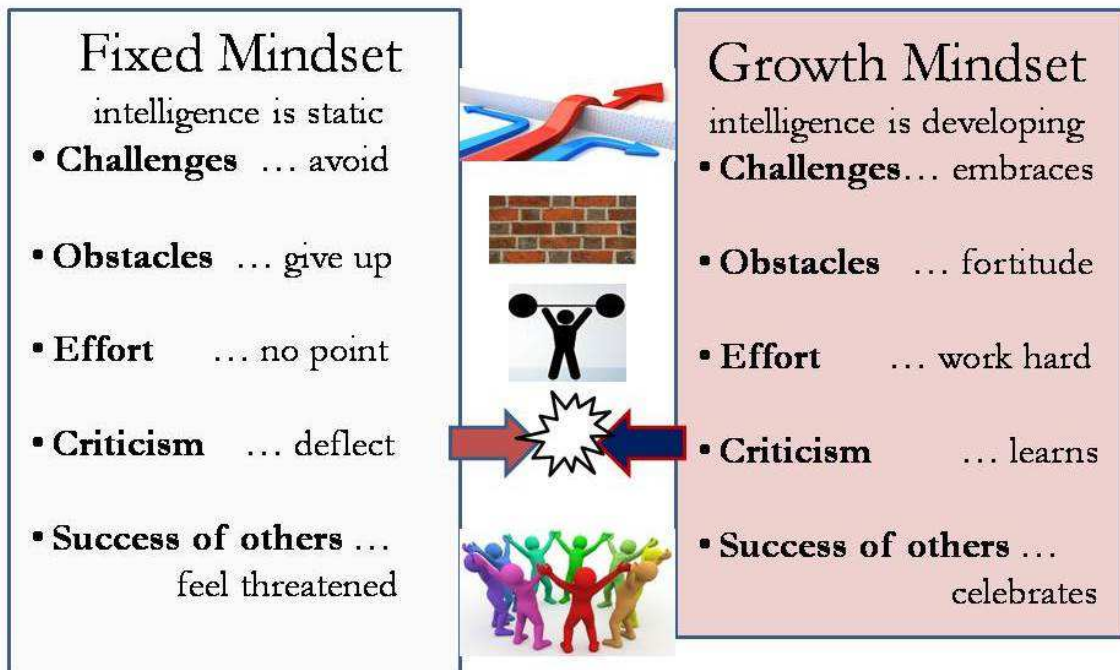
Fixed Mindset
intelligence is static
• **Challenges** … avoid

• **Obstacles** … give up

• **Effort** … no point

• **Criticism** … deflect

• **Success of others** … feel threatened

Growth Mindset
intelligence is developing
• **Challenges**… embraces

• **Obstacles** … fortitude

• **Effort** … work hard

• **Criticism** … learns

• **Success of others** … celebrates